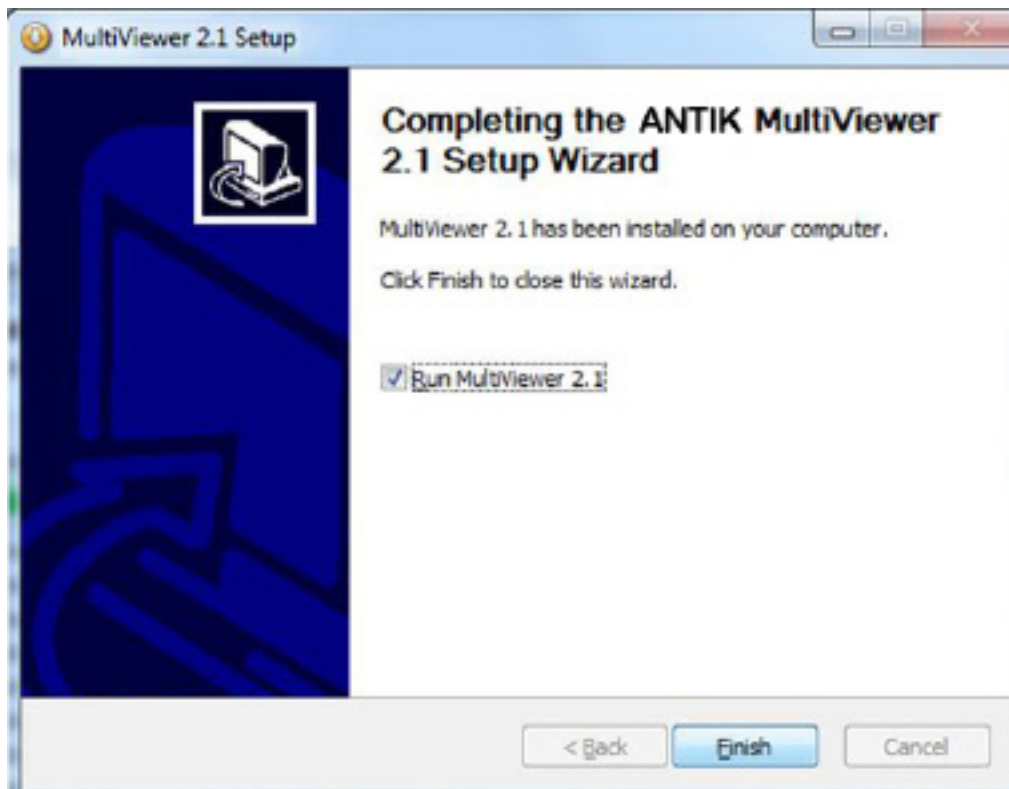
MultiViewer 2.1 Setup

Completing the ANTIK MultiViewer 2.1 Setup Wizard

MultiViewer 2.1 has been installed on your computer.

Click Finish to close this wizard.

Run MultiViewer 2.1

< Back

Finish

Cancel